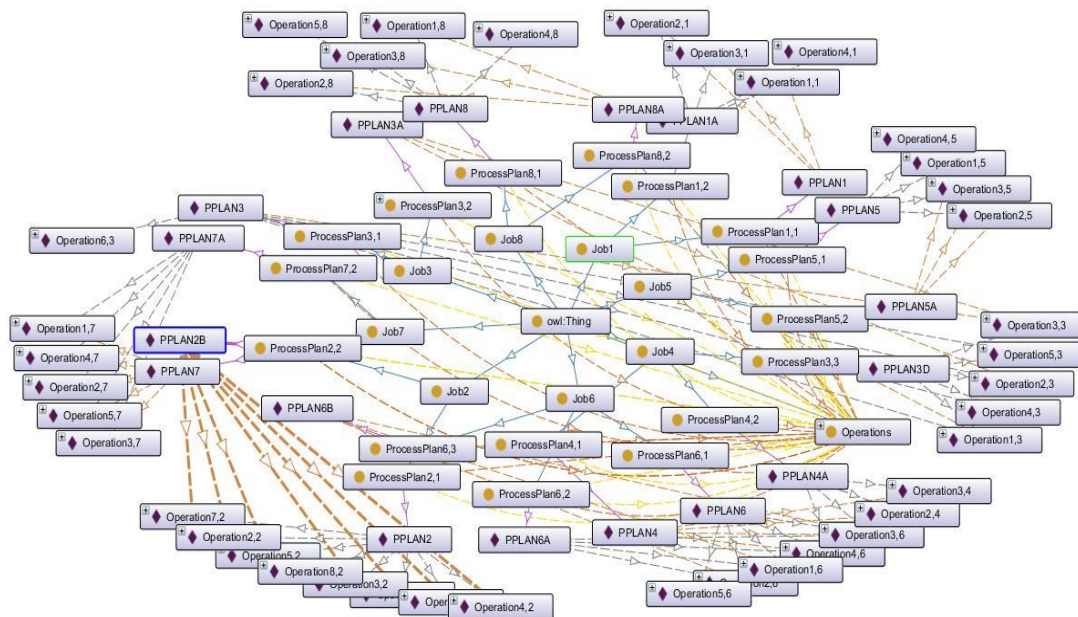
Operation5,8
Operation1,8
Operation4,8
Operation2,1
Operation3,1
Operation4,1
Operation3,8
Operation2,8
Operation1,1
PPLAN8
PPLAN8A
PPLAN1A
PPLAN3A
ProcessPlan8,2
Operation4,5
ProcessPlan8,1
Operation1,5
ProcessPlan1,2
PPLAN1
Operation3,5
PPLAN3
ProcessPlan3,2
PPLAN5
Operation2,5
Operation6,3
PPLAN7A
ProcessPlan3,1
Job8
Job1
ProcessPlan1,1
ProcessPlan7,2
Job3
ProcessPlan5,1
Job5
PPLAN5A
Operation1,7
owl:Thing
ProcessPlan5,2
Operation3,3
Job7
PPLAN2B
ProcessPlan2,2
Operation4,7
Operation5,3
Job4
PPLAN7
ProcessPlan3,3
PPLAN3D
Operation2,7
Job2
Operation2,3
Job6
Operation5,7
PPLAN6B
Operation4,3
ProcessPlan4,2
Operation3,7
Operations
Operation1,3
ProcessPlan6,3
ProcessPlan4,1
ProcessPlan6,1
ProcessPlan2,1
PPLAN4A
Operation3,4
ProcessPlan6,2
PPLAN6
Operation7,2
Operation2,4
Operation2,2
PPLAN2
PPLAN6A
PPLAN4
Operation3,6
Operation5,2
Operation4,6
Operation8,2
Operation1,6
Operation3,2
Operation5,6
Operation4,2